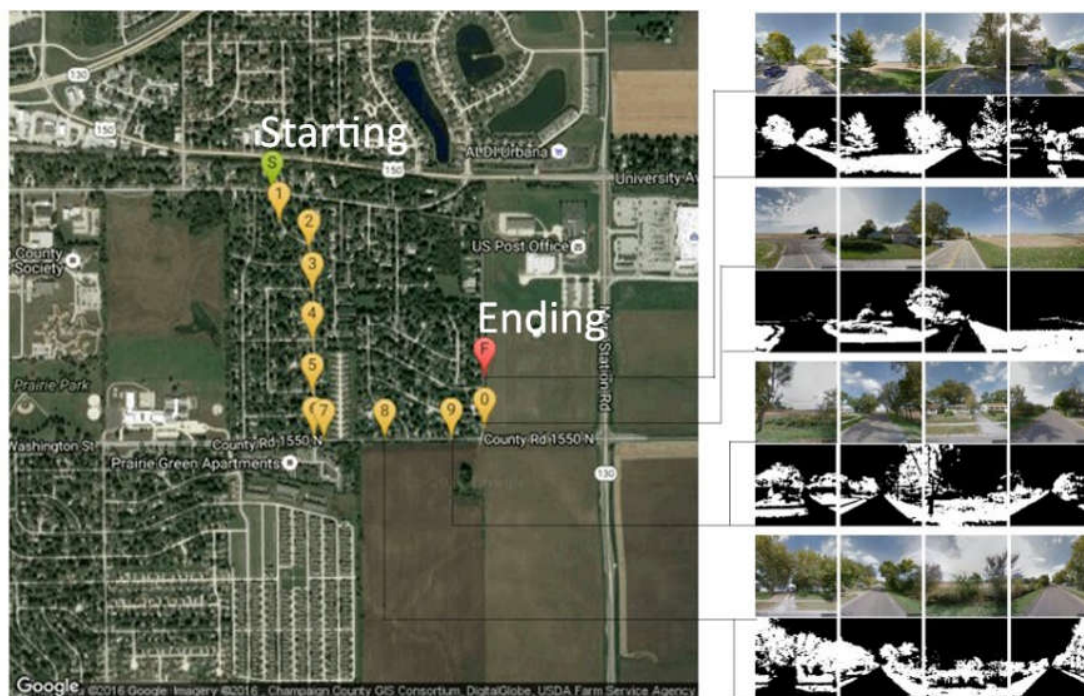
Starting

S

1

2

3

4

5

6

7

8

9

0

F

Ending

150

130

ALDI Urbana

University Av

US Post Office

County Society

Prairie Park

Washington St

County Rd 1550 N

Prairie Green Apartments

County Rd 1550 N

High Station Rd

130

Google ©2016 Google · Imagery ©2016 , Champaign County GIS Consortium, DigitalGlobe, USDA Farm Service Agency